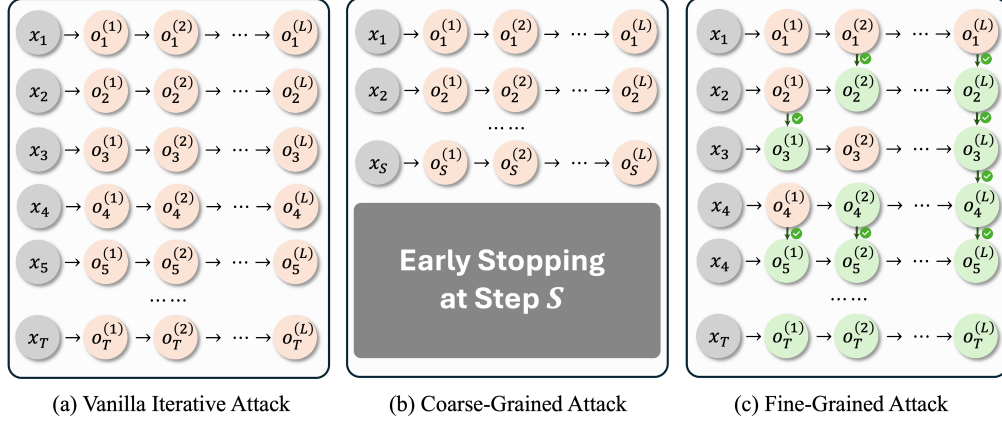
$x_1 \rightarrow o_1^{(1)} \rightarrow o_1^{(2)} \rightarrow \cdots \rightarrow o_1^{(L)}$

$x_2 \rightarrow o_2^{(1)} \rightarrow o_2^{(2)} \rightarrow \cdots \rightarrow o_2^{(L)}$

$x_3 \rightarrow o_3^{(1)} \rightarrow o_3^{(2)} \rightarrow \cdots \rightarrow o_3^{(L)}$

$x_4 \rightarrow o_4^{(1)} \rightarrow o_4^{(2)} \rightarrow \cdots \rightarrow o_4^{(L)}$

$x_5 \rightarrow o_5^{(1)} \rightarrow o_5^{(2)} \rightarrow \cdots \rightarrow o_5^{(L)}$

……

$x_T \rightarrow o_T^{(1)} \rightarrow o_T^{(2)} \rightarrow \cdots \rightarrow o_T^{(L)}$

(a) Vanilla Iterative Attack

$x_1 \rightarrow o_1^{(1)} \rightarrow o_1^{(2)} \rightarrow \cdots \rightarrow o_1^{(L)}$

$x_2 \rightarrow o_2^{(1)} \rightarrow o_2^{(2)} \rightarrow \cdots \rightarrow o_2^{(L)}$

……

$x_S \rightarrow o_S^{(1)} \rightarrow o_S^{(2)} \rightarrow \cdots \rightarrow o_S^{(L)}$

Early Stopping at Step $S$

(b) Coarse-Grained Attack

$x_1 \rightarrow o_1^{(1)} \rightarrow o_1^{(2)} \rightarrow \cdots \rightarrow o_1^{(L)}$

$x_2 \rightarrow o_2^{(1)} \rightarrow o_2^{(2)} \rightarrow \cdots \rightarrow o_2^{(L)}$

$x_3 \rightarrow o_3^{(1)} \rightarrow o_3^{(2)} \rightarrow \cdots \rightarrow o_3^{(L)}$

$x_4 \rightarrow o_4^{(1)} \rightarrow o_4^{(2)} \rightarrow \cdots \rightarrow o_4^{(L)}$

$x_4 \rightarrow o_5^{(1)} \rightarrow o_5^{(2)} \rightarrow \cdots \rightarrow o_5^{(L)}$

……

$x_T \rightarrow o_T^{(1)} \rightarrow o_T^{(2)} \rightarrow \cdots \rightarrow o_T^{(L)}$

(c) Fine-Grained Attack